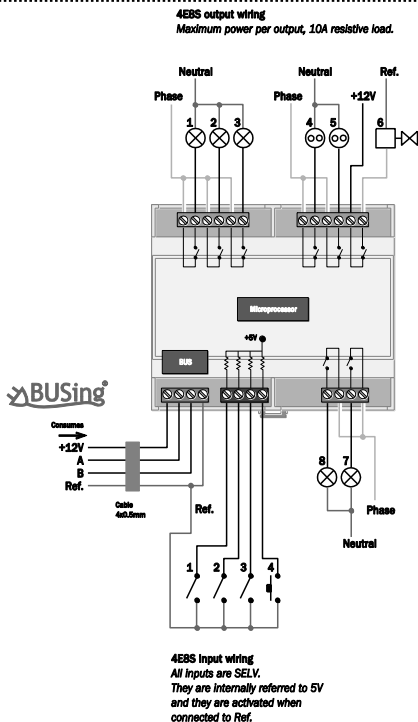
4E8S output wiring
Maximum power per output, 10A resistive load.

Neutral
Phase
1
2
3
Neutral
Phase
4
5
+12V
Ref.
6

Microprocessor

+5V
BUS

BUSing

Consumes
+12V
A
B
Ref.

Cable
4x0.5mm

Ref.

8
7
Phase
Neutral

1
2
3
4

4E8S input wiring
All inputs are SELV.
They are internally referred to 5V and they are activated when connected to Ref.